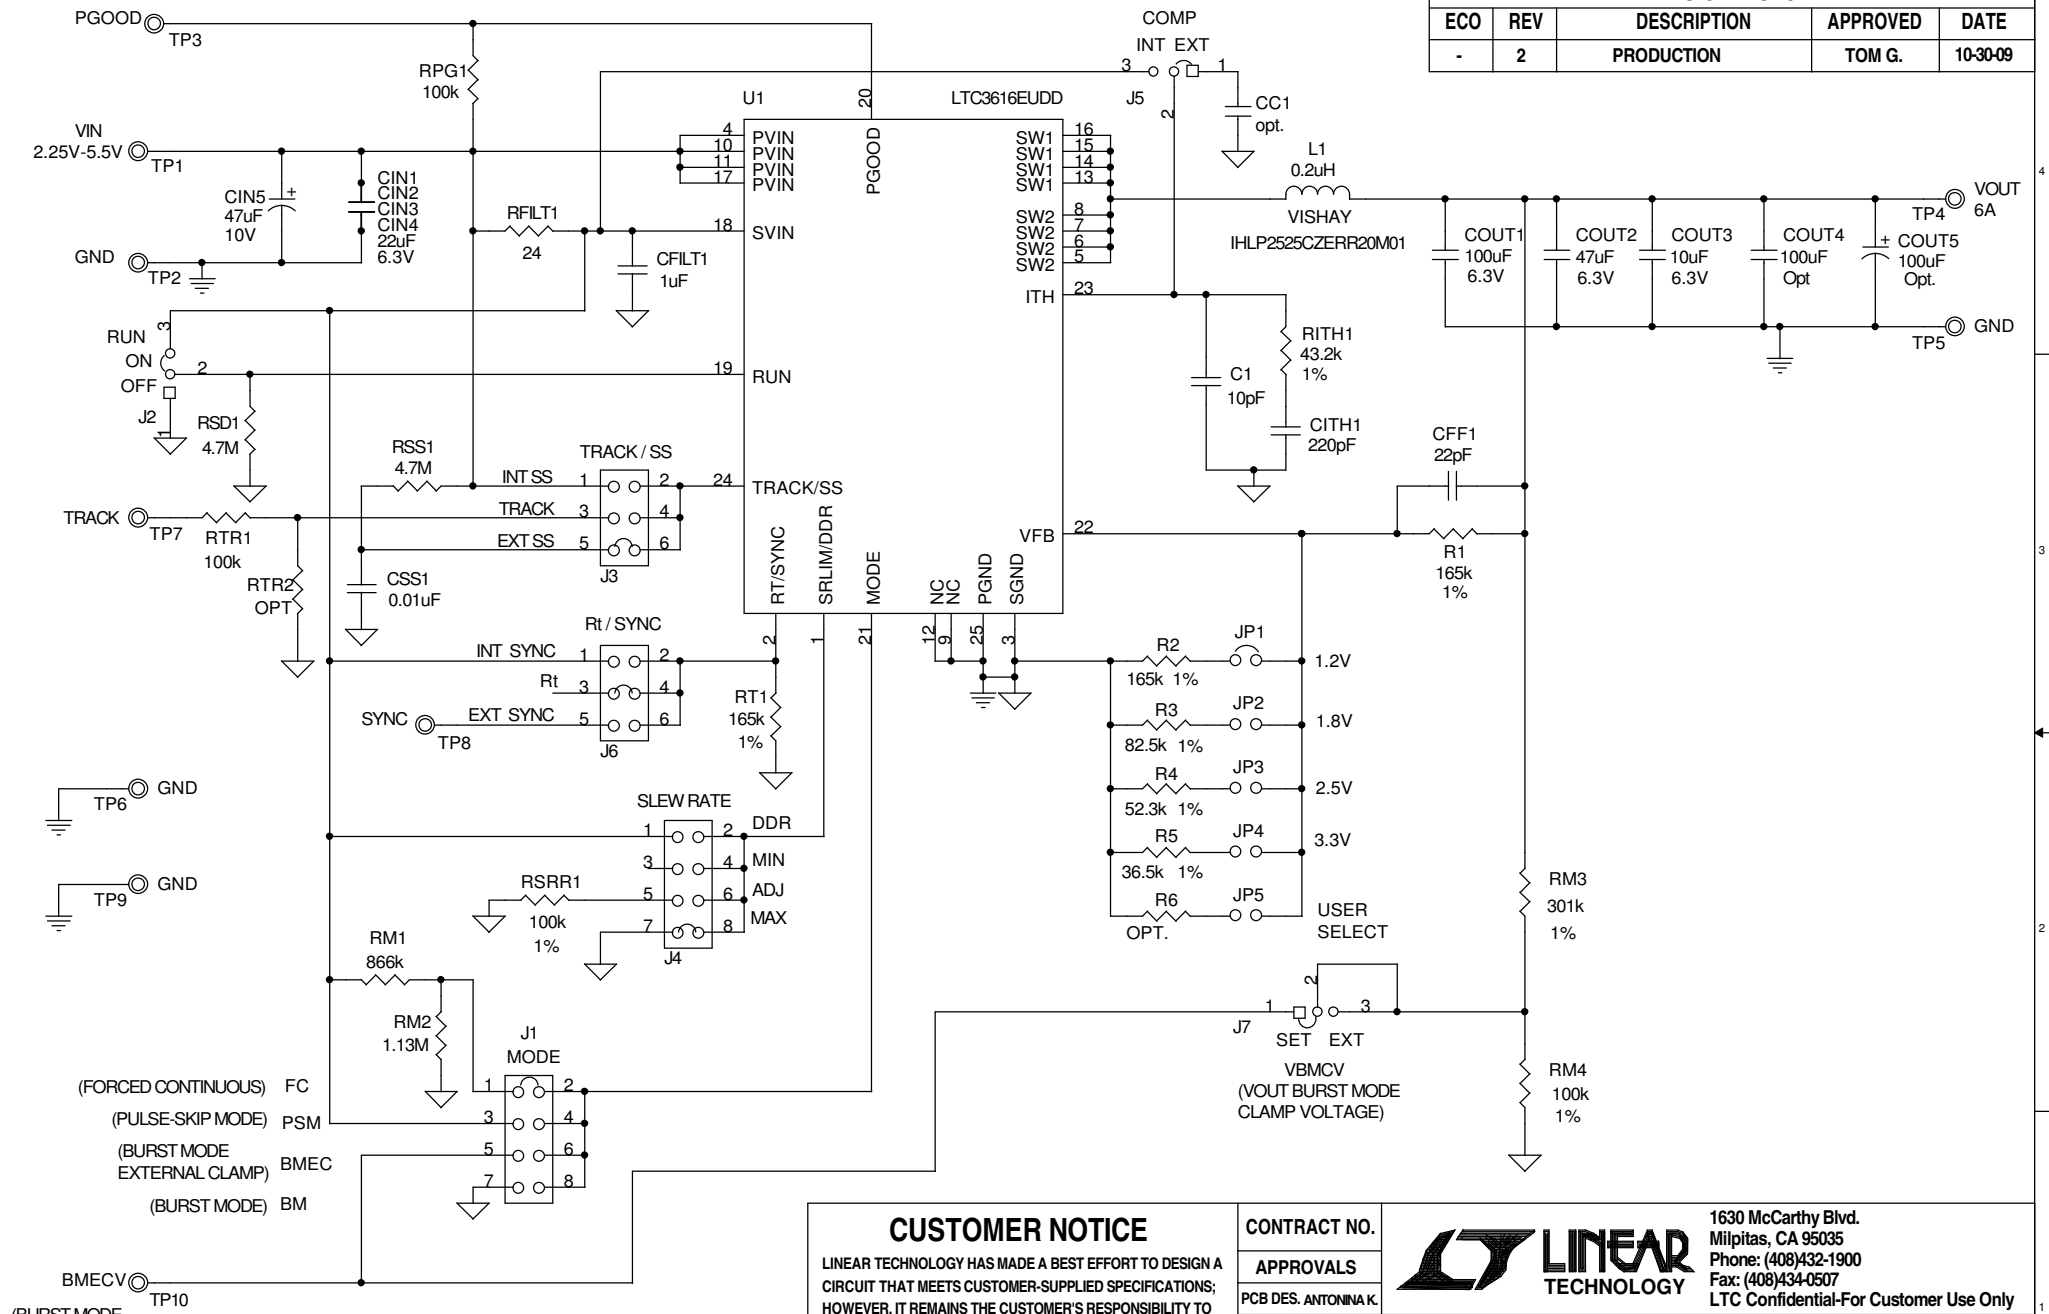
| ECO | REV | DESCRIPTION | APPROVED | DATE |
|---|---|---|---|---|
| - | 2 | PRODUCTION | TOM G. | 10-30-09 |

PGOOD TP3
RPG1 100k
VIN 2.25V-5.5V TP1
CIN5 47uF 10V
CIN1 CIN2 CIN3 CIN4 22uF 6.3V
GND TP2
RFILT1 24
CFILT1 1uF
U1 LTC3616EUDD
20 PGOOD
4 PVIN 10 PVIN 11 PVIN 17 PVIN
18 SVIN
SW1 16 SW1 15 SW1 14 SW1 13
SW2 8 SW2 7 SW2 6 SW2 5
ITH 23
19 RUN
24 TRACK/SS
VFB 22
RT/SYNC SRLIM/DDR MODE NC NC PGND SGND
2 1 21 12 9 25 3
COMP INT EXT 3 1 2 J5
CC1 opt.
L1 0.2uH VISHAY IHLP2525CZERR20M01
COUT1 100uF 6.3V
COUT2 47uF 6.3V
COUT3 10uF 6.3V
COUT4 100uF Opt
COUT5 100uF Opt.
VOUT 6A TP4
GND TP5
RITH1 43.2k 1%
C1 10pF
CITH1 220pF
CFF1 22pF
R1 165k 1%
RUN 3 ON 2 OFF J2
RSD1 4.7M
RSS1 4.7M
TRACK / SS
INT SS 1 2
TRACK 3 4
EXT SS 5 6
J3
TRACK TP7
RTR1 100k
RTR2 OPT
CSS1 0.01uF
Rt / SYNC
INT SYNC 1 2
Rt 3 4
EXT SYNC 5 6
SYNC TP8
J6
RT1 165k 1%
R2 165k 1% JP1 1.2V
R3 82.5k 1% JP2 1.8V
R4 52.3k 1% JP3 2.5V
R5 36.5k 1% JP4 3.3V
R6 OPT. JP5 USER SELECT
GND TP6
GND TP9
SLEW RATE
1 2 DDR
3 4 MIN
5 6 ADJ
7 8 MAX
RSRR1 100k 1%
J4
RM1 866k
RM2 1.13M
J1 MODE
(FORCED CONTINUOUS) FC 1 2
(PULSE-SKIP MODE) PSM 3 4
(BURST MODE EXTERNAL CLAMP) BMEC 5 6
(BURST MODE) BM 7 8
RM3 301k 1%
RM4 100k 1%
J7 1 2 3 SET EXT
VBMCV (VOUT BURST MODE CLAMP VOLTAGE)
BMECV TP10
(BURST MODE

CUSTOMER NOTICE
LINEAR TECHNOLOGY HAS MADE A BEST EFFORT TO DESIGN A CIRCUIT THAT MEETS CUSTOMER-SUPPLIED SPECIFICATIONS; HOWEVER, IT REMAINS THE CUSTOMER'S RESPONSIBILITY TO
CONTRACT NO.
APPROVALS
PCB DES. ANTONINA K.
LINEAR TECHNOLOGY
1630 McCarthy Blvd.
Milpitas, CA 95035
Phone: (408)432-1900
Fax: (408)434-0507
LTC Confidential-For Customer Use Only
4
3
2
1